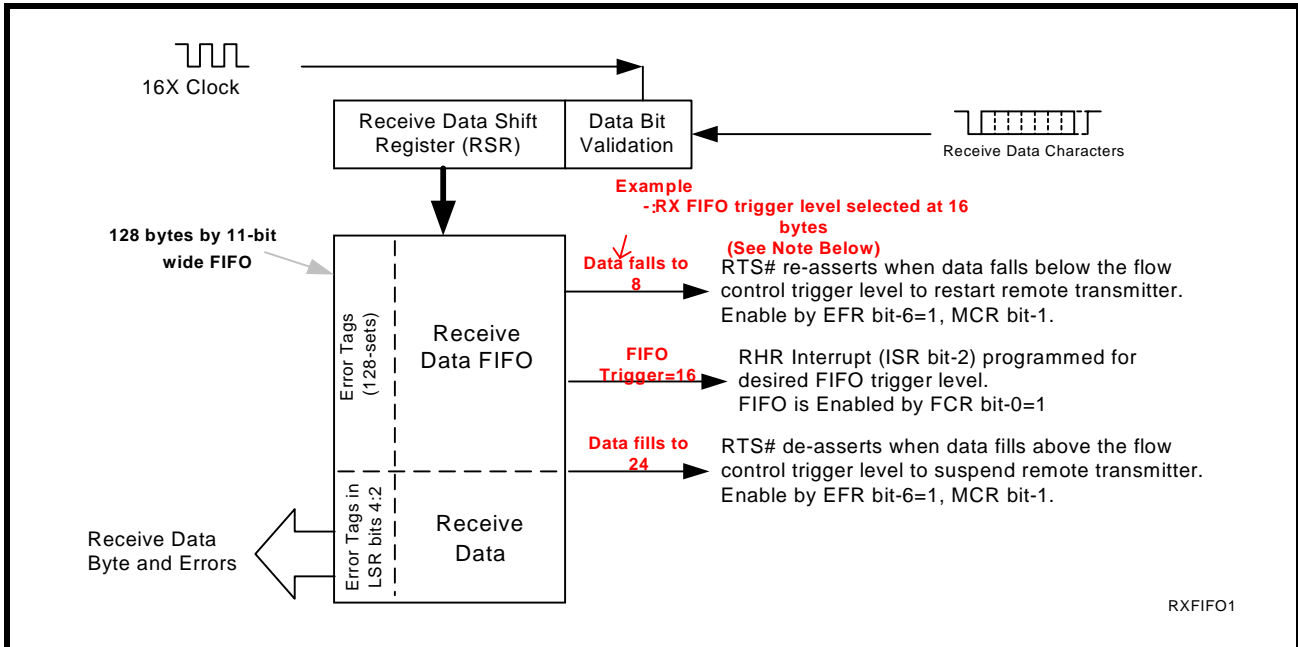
16X Clock

Receive Data Shift Register (RSR)

Data Bit Validation

Receive Data Characters

Example
-:RX FIFO trigger level selected at 16 bytes
(See Note Below)

128 bytes by 11-bit wide FIFO

Error Tags (128-sets)

Receive Data FIFO

Data falls to 8

RTS# re-asserts when data falls below the flow control trigger level to restart remote transmitter. Enable by EFR bit-6=1, MCR bit-1.

FIFO Trigger=16

RHR Interrupt (ISR bit-2) programmed for desired FIFO trigger level.
FIFO is Enabled by FCR bit-0=1

Data fills to 24

RTS# de-asserts when data fills above the flow control trigger level to suspend remote transmitter. Enable by EFR bit-6=1, MCR bit-1.

Receive Data Byte and Errors

Error Tags in LSR bits 4:2

Receive Data

RXFIFO1